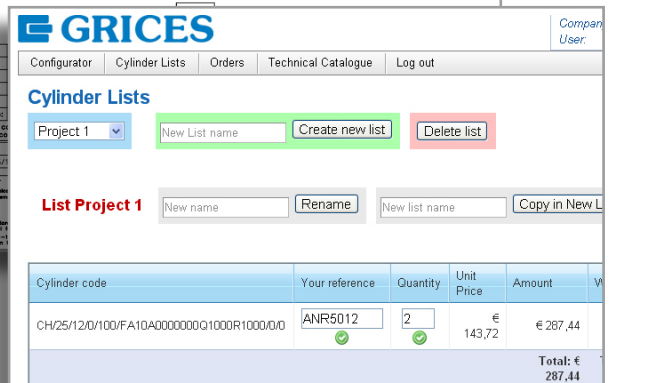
GRICES

Compan
User:

Configurator | Cylinder Lists | Orders | Technical Catalogue | Log out

Cylinder Lists

Project 1

New List name
Create new list
Delete list

List Project 1

New name
Rename
New list name
Copy in New L

| Cylinder code | Your reference | Quantity | Unit Price | Amount | W |
|---|---|---|---|---|---|
| CH/25/12/0/100/FA10A0000000Q1000R1000/0/0 | ANR5012 | 2 | € 143,72 | € 287,44 | |
| | | | | Total: € 287,44 | T |